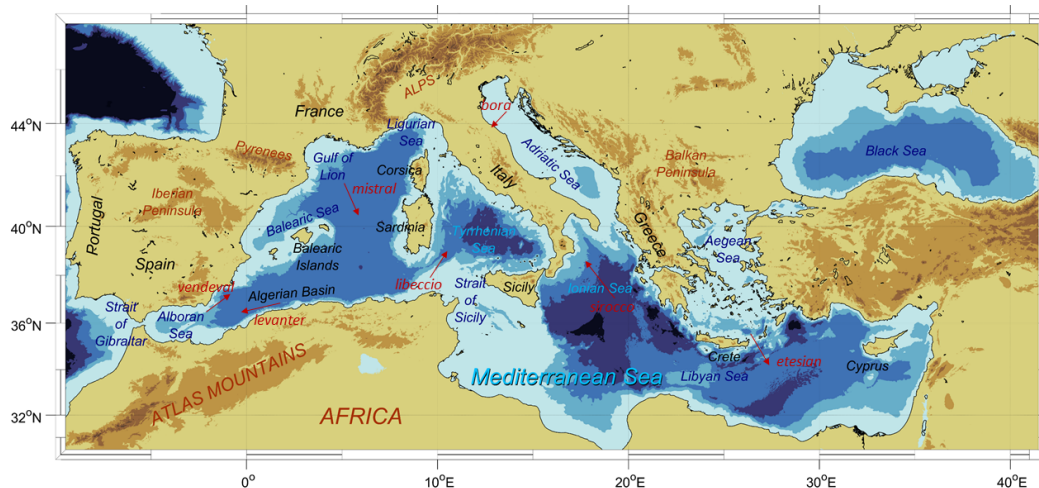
44°N
40°N
36°N
32°N
0°
10°E
20°E
30°E
40°E

ALPS
bora
France
Ligurian Sea
Pyrenees
Gulf of Lion
Corsica
Adriatic Sea
Balkan Peninsula
Black Sea
Iberian Peninsula
mistral
Italy
Portugal
Balearic Sea
Sardinia
Tyrrhenian Sea
Greece
Aegean Sea
Spain
Balearic Islands
vendeval
Algerian Basin
libeccio
Strait of Sicily
Sicily
Ionian Sea
greco
Strait of Gibraltar
Alboran Sea
levanter
Crete
etesian
Libyan Sea
Cyprus
ATLAS MOUNTAINS
Mediterranean Sea
AFRICA